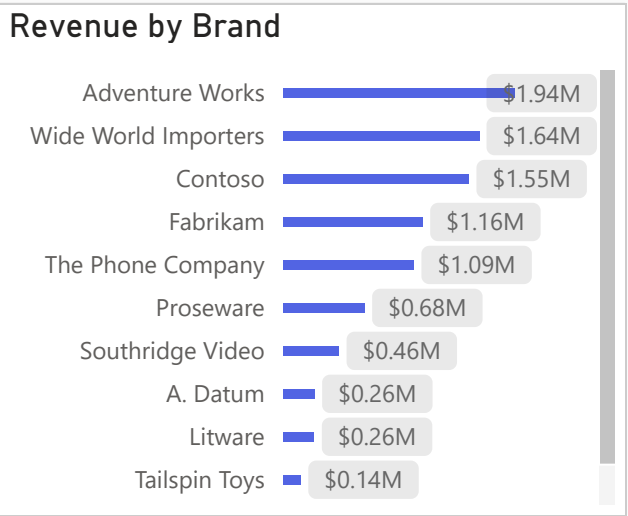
Revenue by Brand

| Brand | Revenue |
|---|---|
| Adventure Works | \$1.94M |
| Wide World Importers | \$1.64M |
| Contoso | \$1.55M |
| Fabrikam | \$1.16M |
| The Phone Company | \$1.09M |
| Proseware | \$0.68M |
| Southridge Video | \$0.46M |
| A. Datum | \$0.26M |
| Litware | \$0.26M |
| Tailspin Toys | \$0.14M |